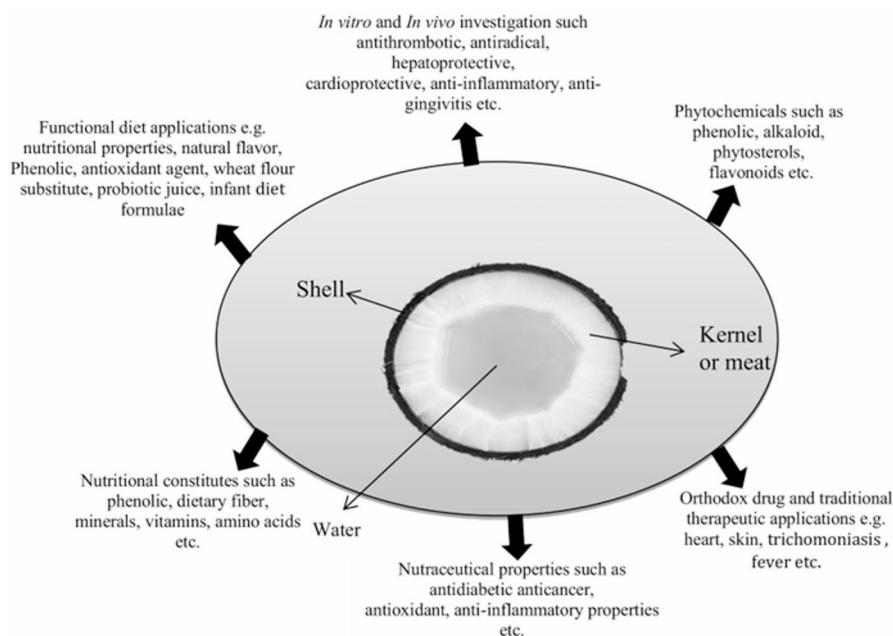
In vitro and In vivo investigation such antithrombotic, antiradical, hepatoprotective, cardioprotective, anti-inflammatory, anti-gingivitis etc.

Phytochemicals such as phenolic, alkaloid, phytosterols, flavonoids etc.

Functional diet applications e.g. nutritional properties, natural flavor, Phenolic, antioxidant agent, wheat flour substitute, probiotic juice, infant diet formulae

Shell

Kernel or meat

Water

Nutritional constitutes such as phenolic, dietary fiber, minerals, vitamins, amino acids etc.

Orthodox drug and traditional therapeutic applications e.g. heart, skin, trichomoniasis , fever etc.

Nutraceutical properties such as antidiabetic anticancer, antioxidant, anti-inflammatory properties etc.